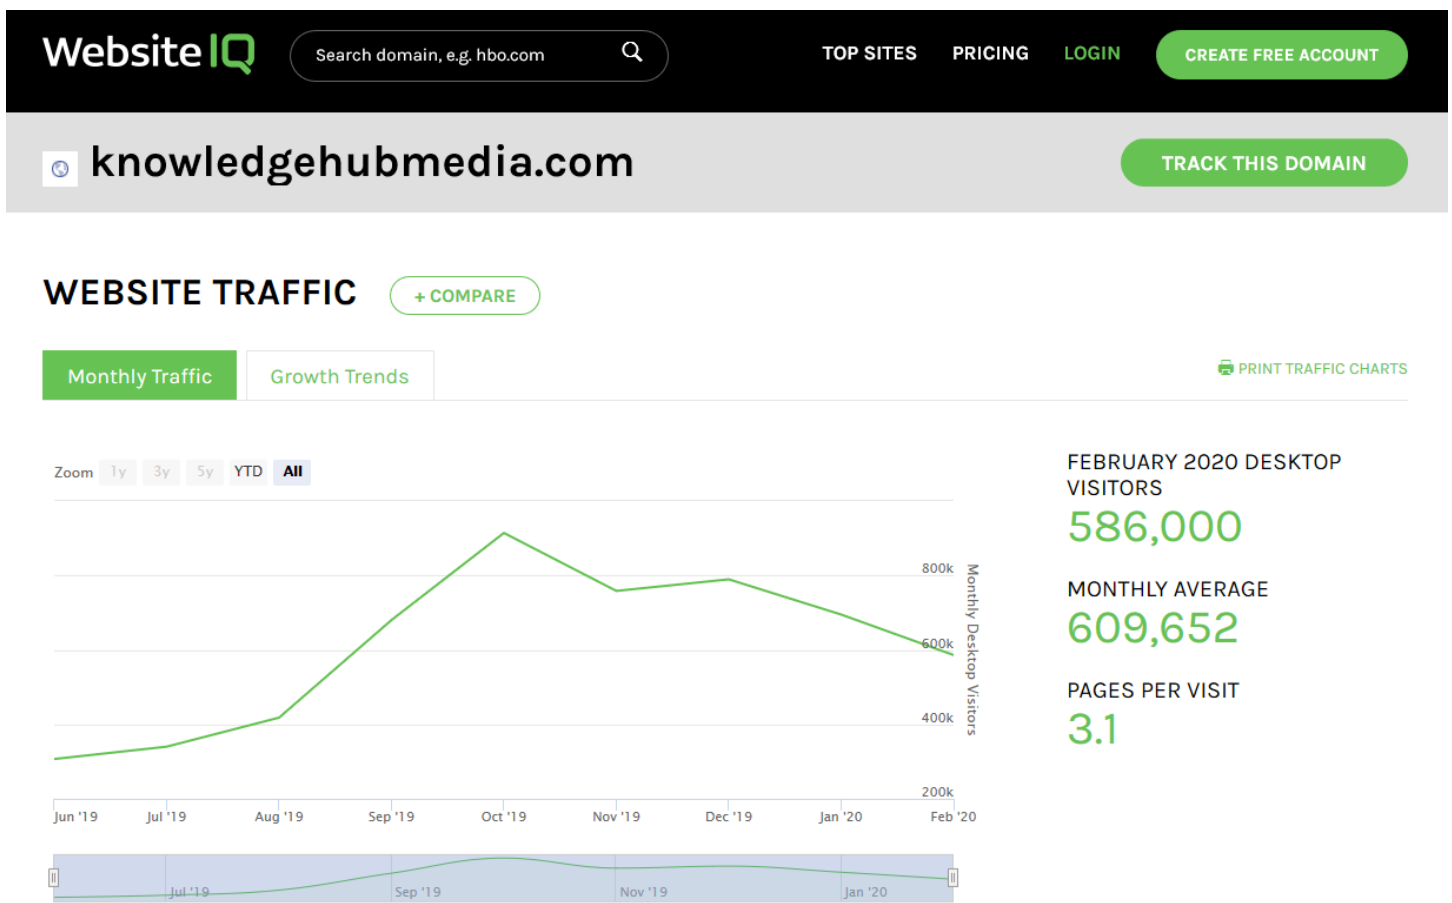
WebsiteIQ

Search domain, e.g. hbo.com

TOP SITES PRICING LOGIN CREATE FREE ACCOUNT

knowledgehubmedia.com

TRACK THIS DOMAIN

WEBSITE TRAFFIC

+ COMPARE

Monthly Traffic Growth Trends

PRINT TRAFFIC CHARTS

Zoom 1y 3y 5y YTD All

800k
600k
400k
200k

Monthly Desktop Visitors

Jun '19 Jul '19 Aug '19 Sep '19 Oct '19 Nov '19 Dec '19 Jan '20 Feb '20

Jul '19 Sep '19 Nov '19 Jan '20

FEBRUARY 2020 DESKTOP VISITORS
586,000

MONTHLY AVERAGE
609,652

PAGES PER VISIT
3.1